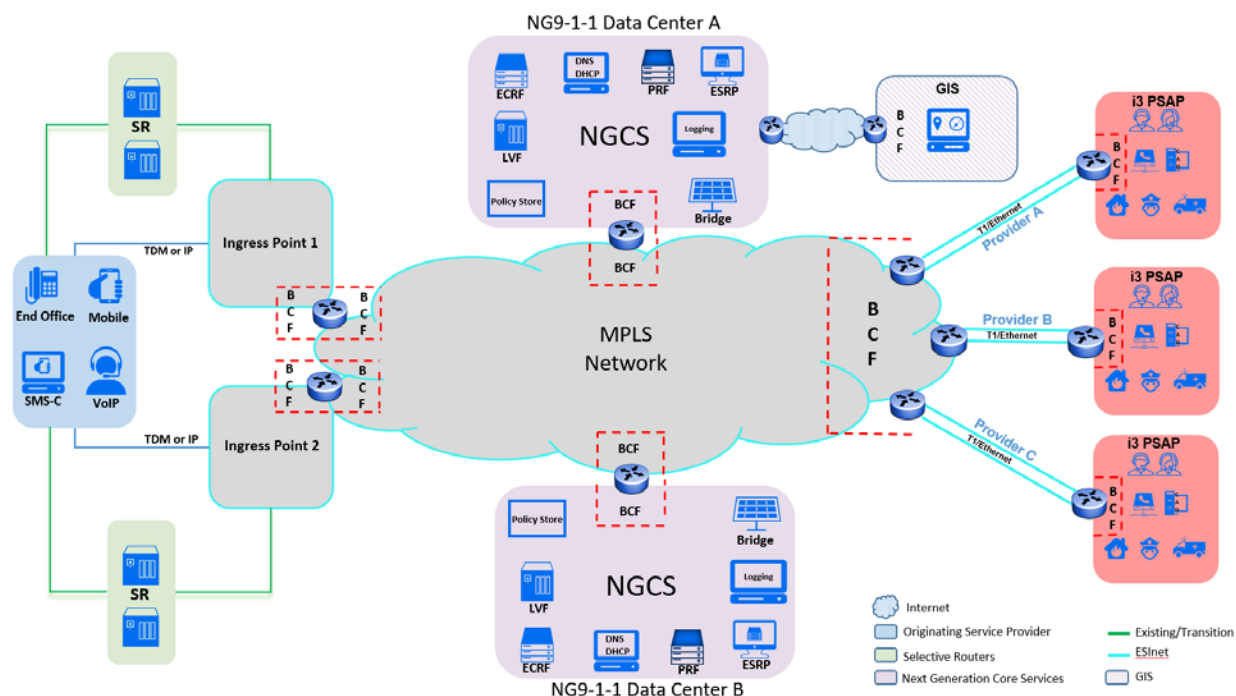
NG9-1-1 Data Center A

DNS DHCP

ECRF

PRF

ESRP

NGCS

LVF

Logging

Policy Store

BCF

BCF

Bridge

GIS

B C F

i3 PSAP

B C F

T1/Ethernet

Provider A

SR

Ingress Point 1

TDM or IP

End Office

Mobile

SMS-C

VoIP

B C F

B C F

B C F

B C F

MPLS Network

B C F

Provider B

T1/Ethernet

i3 PSAP

B C F

Provider C

T1/Ethernet

i3 PSAP

B C F

TDM or IP

Ingress Point 2

BCF

BCF

Policy Store

Bridge

NGCS

LVF

Logging

SR

ECRF

DNS DHCP

PRF

ESRP

NG9-1-1 Data Center B

Internet

Originating Service Provider

Selective Routers

Next Generation Core Services

Existing/Transition

ESInet

GIS